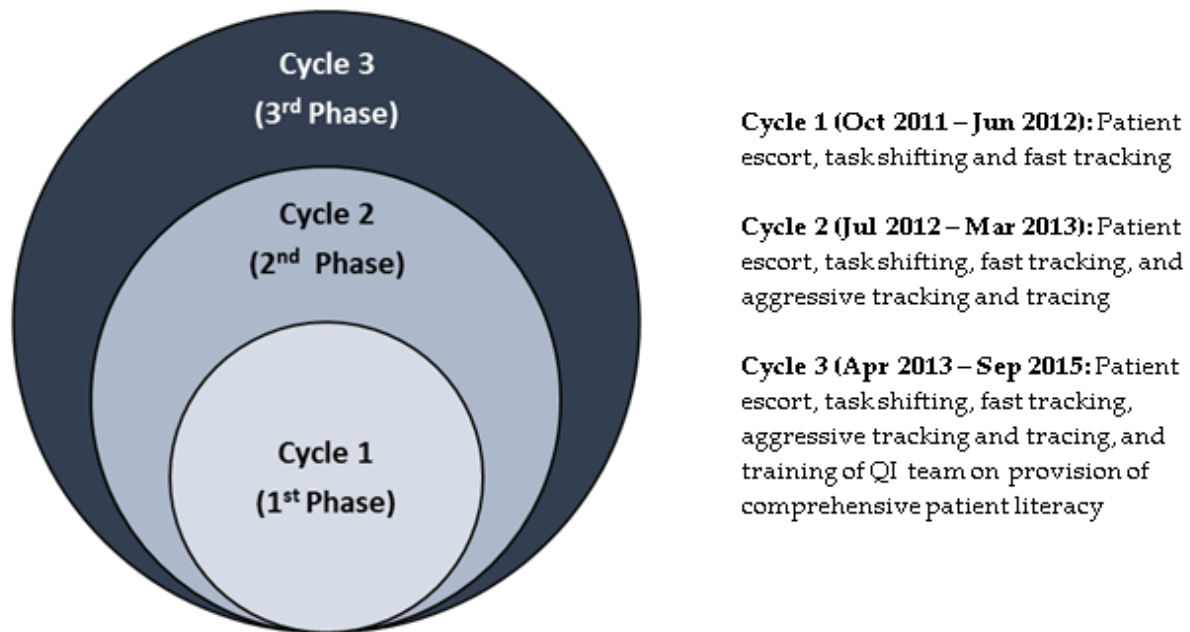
Cycle 3
(3$^{rd}$ Phase)

Cycle 2
(2$^{nd}$ Phase)

Cycle 1
(1$^{st}$ Phase)

**Cycle 1 (Oct 2011 – Jun 2012):** Patient escort, task shifting and fast tracking

**Cycle 2 (Jul 2012 – Mar 2013):** Patient escort, task shifting, fast tracking, and aggressive tracking and tracing

**Cycle 3 (Apr 2013 – Sep 2015:** Patient escort, task shifting, fast tracking, aggressive tracking and tracing, and training of QI team on provision of comprehensive patient literacy